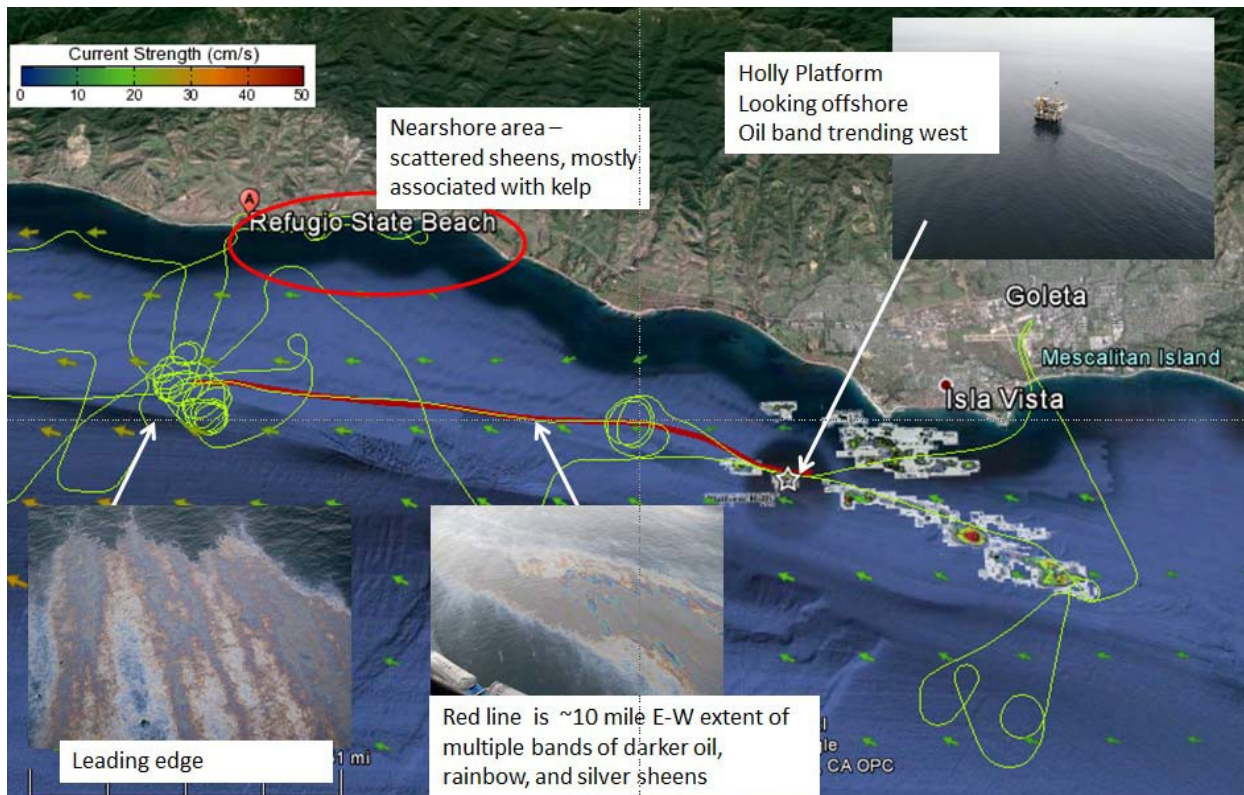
Current Strength (cm/s)
0 10 20 30 40 50

Nearshore area – scattered sheens, mostly associated with kelp

Holly Platform
Looking offshore
Oil band trending west

Refugio State Beach

Goleta

Mescalitan Island

Isla Vista

Platform Holly

Leading edge

Red line is ~10 mile E-W extent of multiple bands of darker oil, rainbow, and silver sheens

1 mi

CA OPC